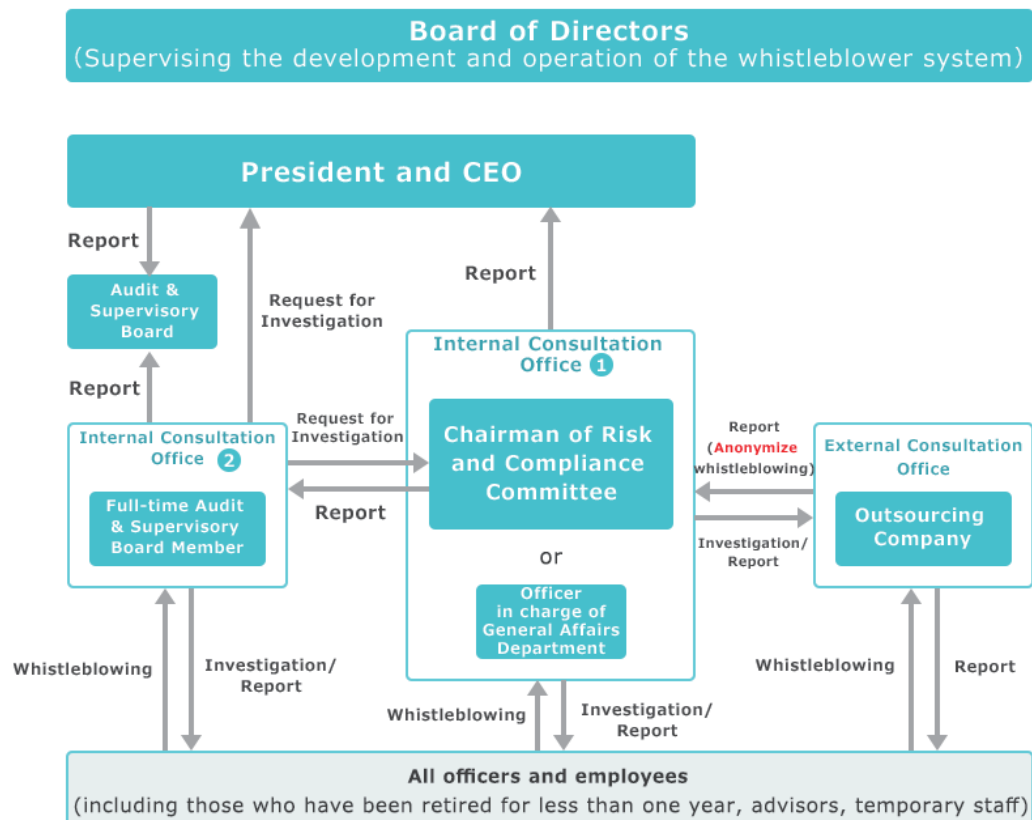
Board of Directors
(Supervising the development and operation of the whistleblower system)

President and CEO

Report

Audit & Supervisory Board

Report

Request for Investigation

Report

Internal Consultation Office 1

Chairman of Risk and Compliance Committee

or

Officer in charge of General Affairs Department

Internal Consultation Office 2

Full-time Audit & Supervisory Board Member

Request for Investigation

Report

Report (Anonymize whistleblowing)

Investigation/ Report

External Consultation Office

Outsourcing Company

Whistleblowing

Investigation/ Report

Whistleblowing

Investigation/ Report

Whistleblowing

Report

All officers and employees
(including those who have been retired for less than one year, advisors, temporary staff)